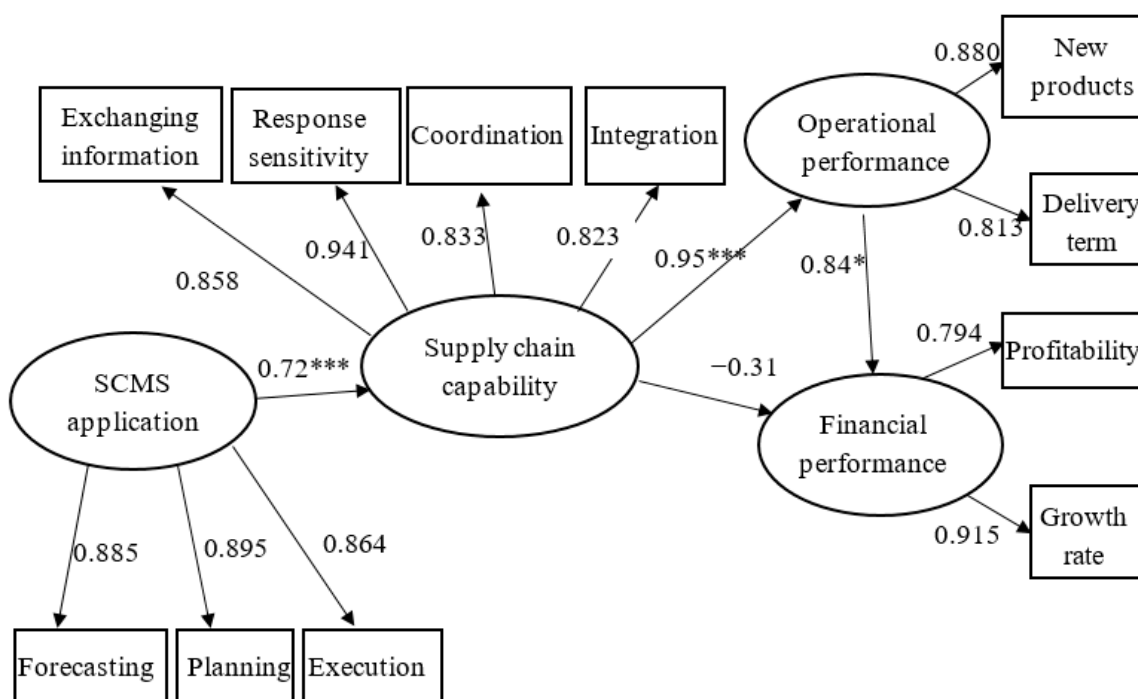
New products

0.880

Exchanging information

Response sensitivity

Coordination

Integration

Operational performance

Delivery term

0.813

0.941

0.833

0.823

0.95***

0.84*

0.858

0.794

Profitability

Supply chain capability

SCMS application

0.72***

−0.31

Financial performance

Growth rate

0.915

0.885

0.895

0.864

Forecasting

Planning

Execution